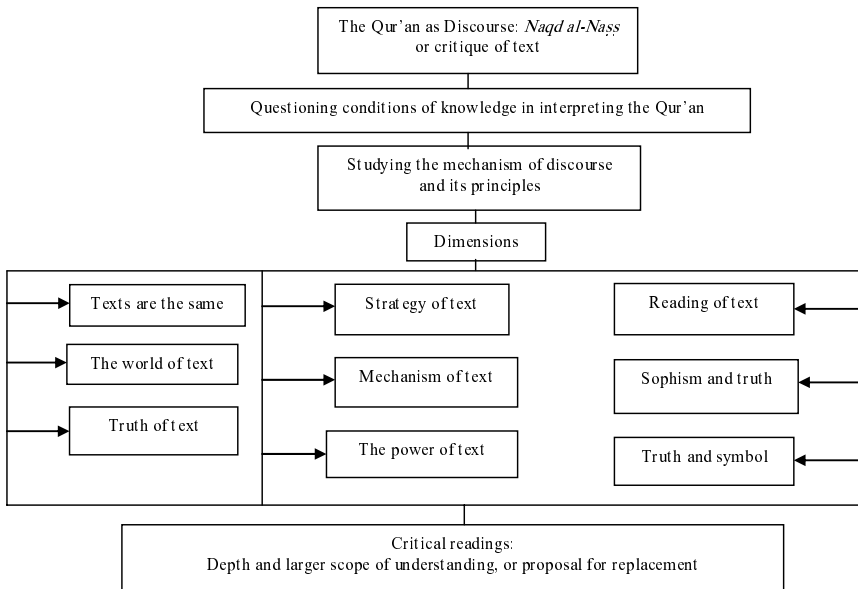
The Qur'an as Discourse: *Naqd al-Naṣṣ* or critique of text

Questioning conditions of knowledge in interpreting the Qur'an

Studying the mechanism of discourse and its principles

Dimensions

Texts are the same

The world of text

Truth of text

Strategy of text

Mechanism of text

The power of text

Reading of text

Sophism and truth

Truth and symbol

Critical readings:
Depth and larger scope of understanding, or proposal for replacement